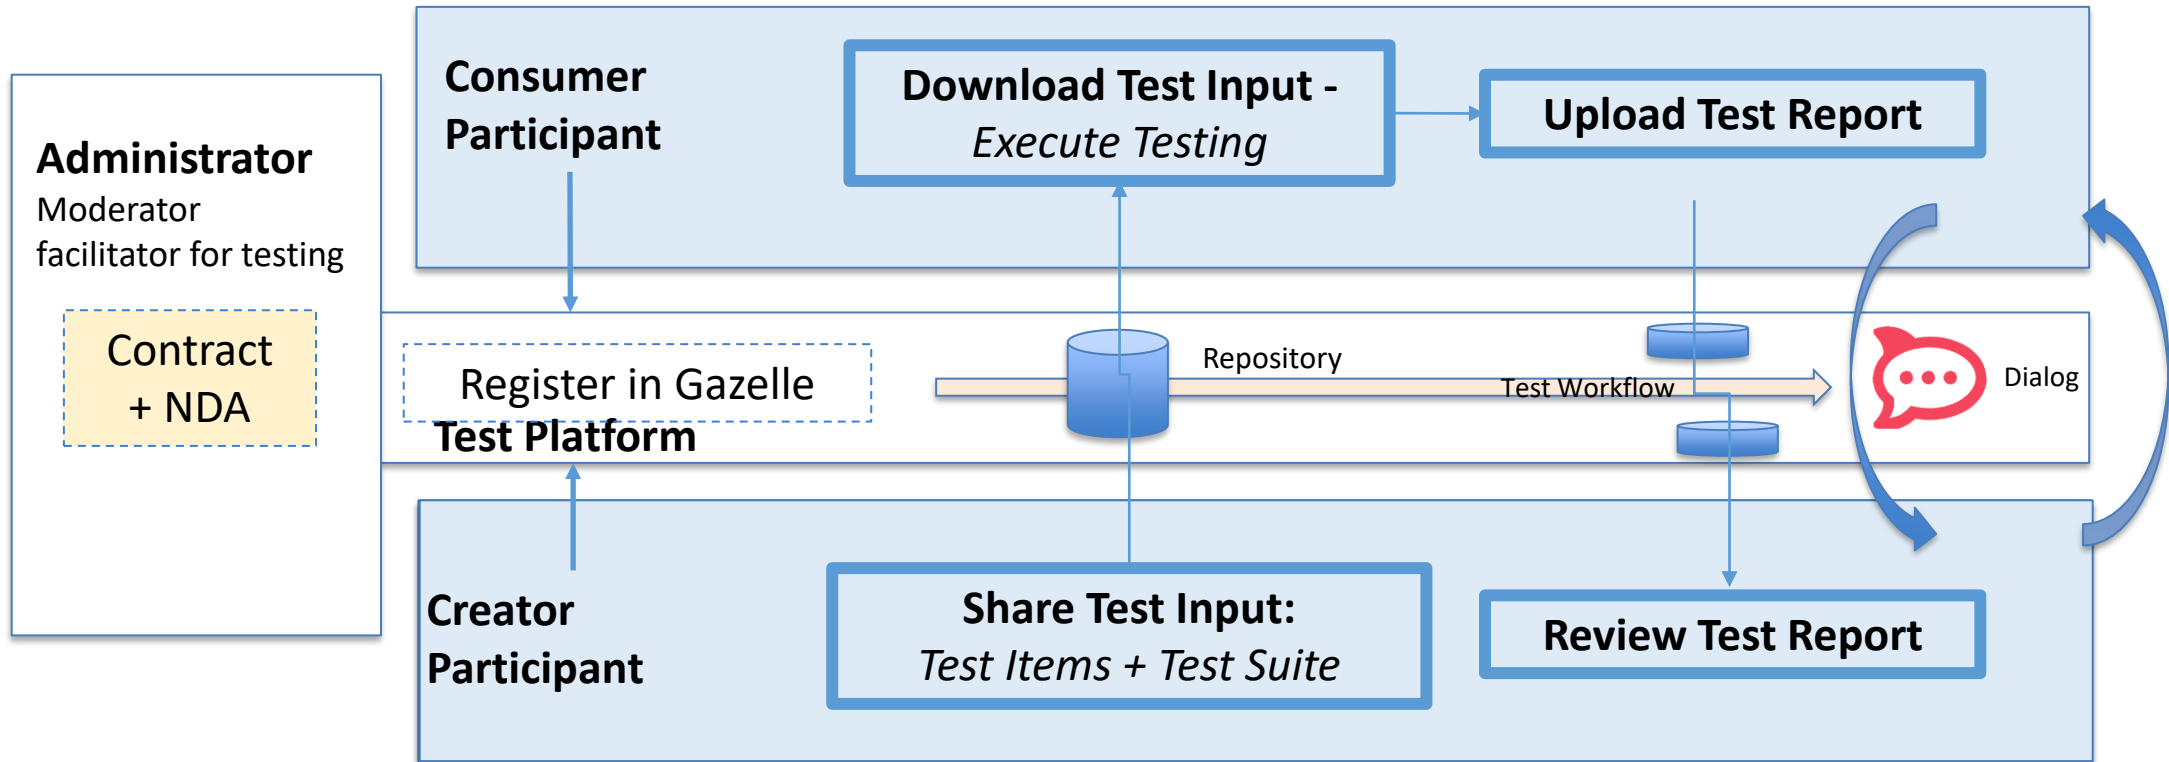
Administrator
Moderator
facilitator for testing

Contract
+ NDA

Consumer
Participant

Download Test Input -
*Execute Testing*

Upload Test Report

Register in Gazelle

Test Platform

Repository

Test Workflow

Dialog

Creator
Participant

Share Test Input:
*Test Items + Test Suite*

Review Test Report